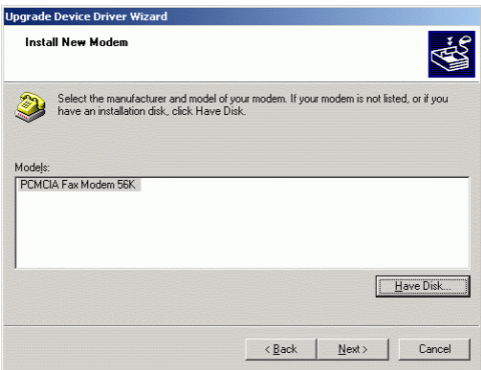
Upgrade Device Driver Wizard

Install New Modem

Select the manufacturer and model of your modem. If your modem is not listed, or if you have an installation disk, click Have Disk.

Models:

PCMCIA Fax Modem 56K

Have Disk...

< Back

Next >

Cancel